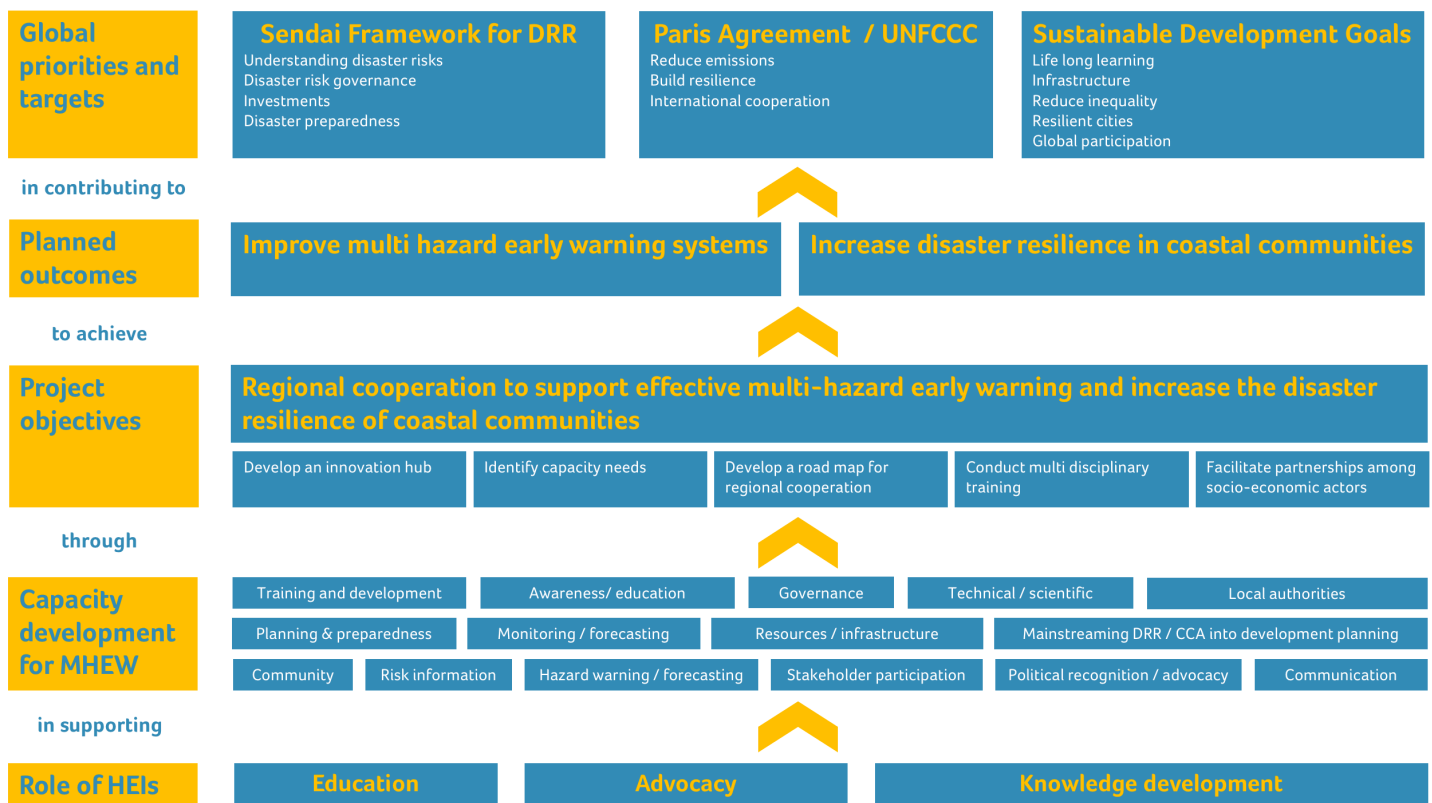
Global priorities and targets

Sendai Framework for DRR
Understanding disaster risks
Disaster risk governance
Investments
Disaster preparedness

Paris Agreement / UNFCCC
Reduce emissions
Build resilience
International cooperation

Sustainable Development Goals
Life long learning
Infrastructure
Reduce inequality
Resilient cities
Global participation

in contributing to

Planned outcomes

Improve multi hazard early warning systems

Increase disaster resilience in coastal communities

to achieve

Project objectives

Regional cooperation to support effective multi-hazard early warning and increase the disaster resilience of coastal communities

Develop an innovation hub

Identify capacity needs

Develop a road map for regional cooperation

Conduct multi disciplinary training

Facilitate partnerships among socio-economic actors

through

Capacity development for MHEW

Training and development

Awareness/ education

Governance

Technical / scientific

Local authorities

Planning & preparedness

Monitoring / forecasting

Resources / infrastructure

Mainstreaming DRR / CCA into development planning

Community

Risk information

Hazard warning / forecasting

Stakeholder participation

Political recognition / advocacy

Communication

in supporting

Role of HEIs

Education

Advocacy

Knowledge development